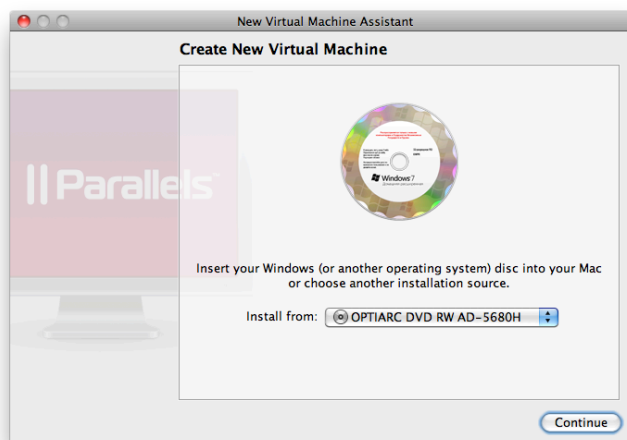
New Virtual Machine Assistant

Create New Virtual Machine

Parallels

Windows 7

Insert your Windows (or another operating system) disc into your Mac or choose another installation source.

Install from: OPTIARC DVD RW AD-5680H

Continue